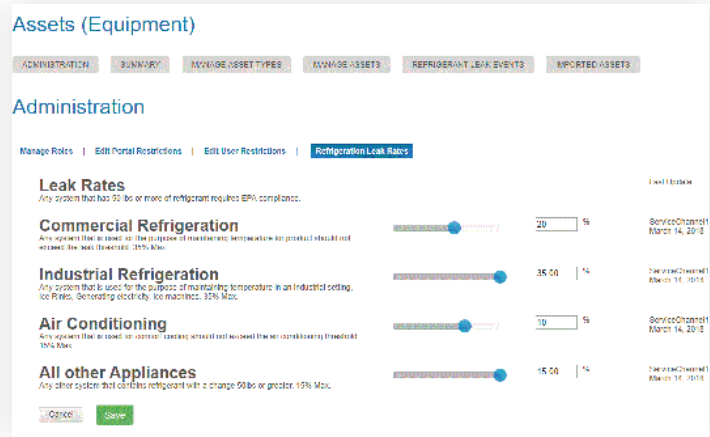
Assets (Equipment)

ADMINISTRATION | SUMMARY | MANAGE ASSET TYPES | MANAGE ASSETS | REFRIGERANT LEAK EVENTS | IMPORTED ASSETS

Administration

Manage Roles | Edit Portal Restrictions | Edit User Restrictions | Refrigeration Leak Rates

Leak Rates
Any system that has 50 lbs or more of refrigerant requires EPA compliance.

Last Update

Commercial Refrigeration
Any system that is used for the purpose of maintaining temperature for product should not exceed the leak threshold. 20% Max.

20 %

ServiceChannel1
March 14, 2018

Industrial Refrigeration
Any system that is used for the purpose of maintaining temperature in an industrial setting. Ice Rinks, Generating electricity, Ice machines. 35% Max.

35.00 %

ServiceChannel1
March 14, 2018

Air Conditioning
Any system that is used for comfort cooling should not exceed the air conditioning threshold. 10% Max.

10 %

ServiceChannel1
March 14, 2018

All other Appliances
Any other system that contains refrigerant with a charge 50lbs or greater. 15% Max.

15.00 %

ServiceChannel1
March 14, 2018

Cancel Save